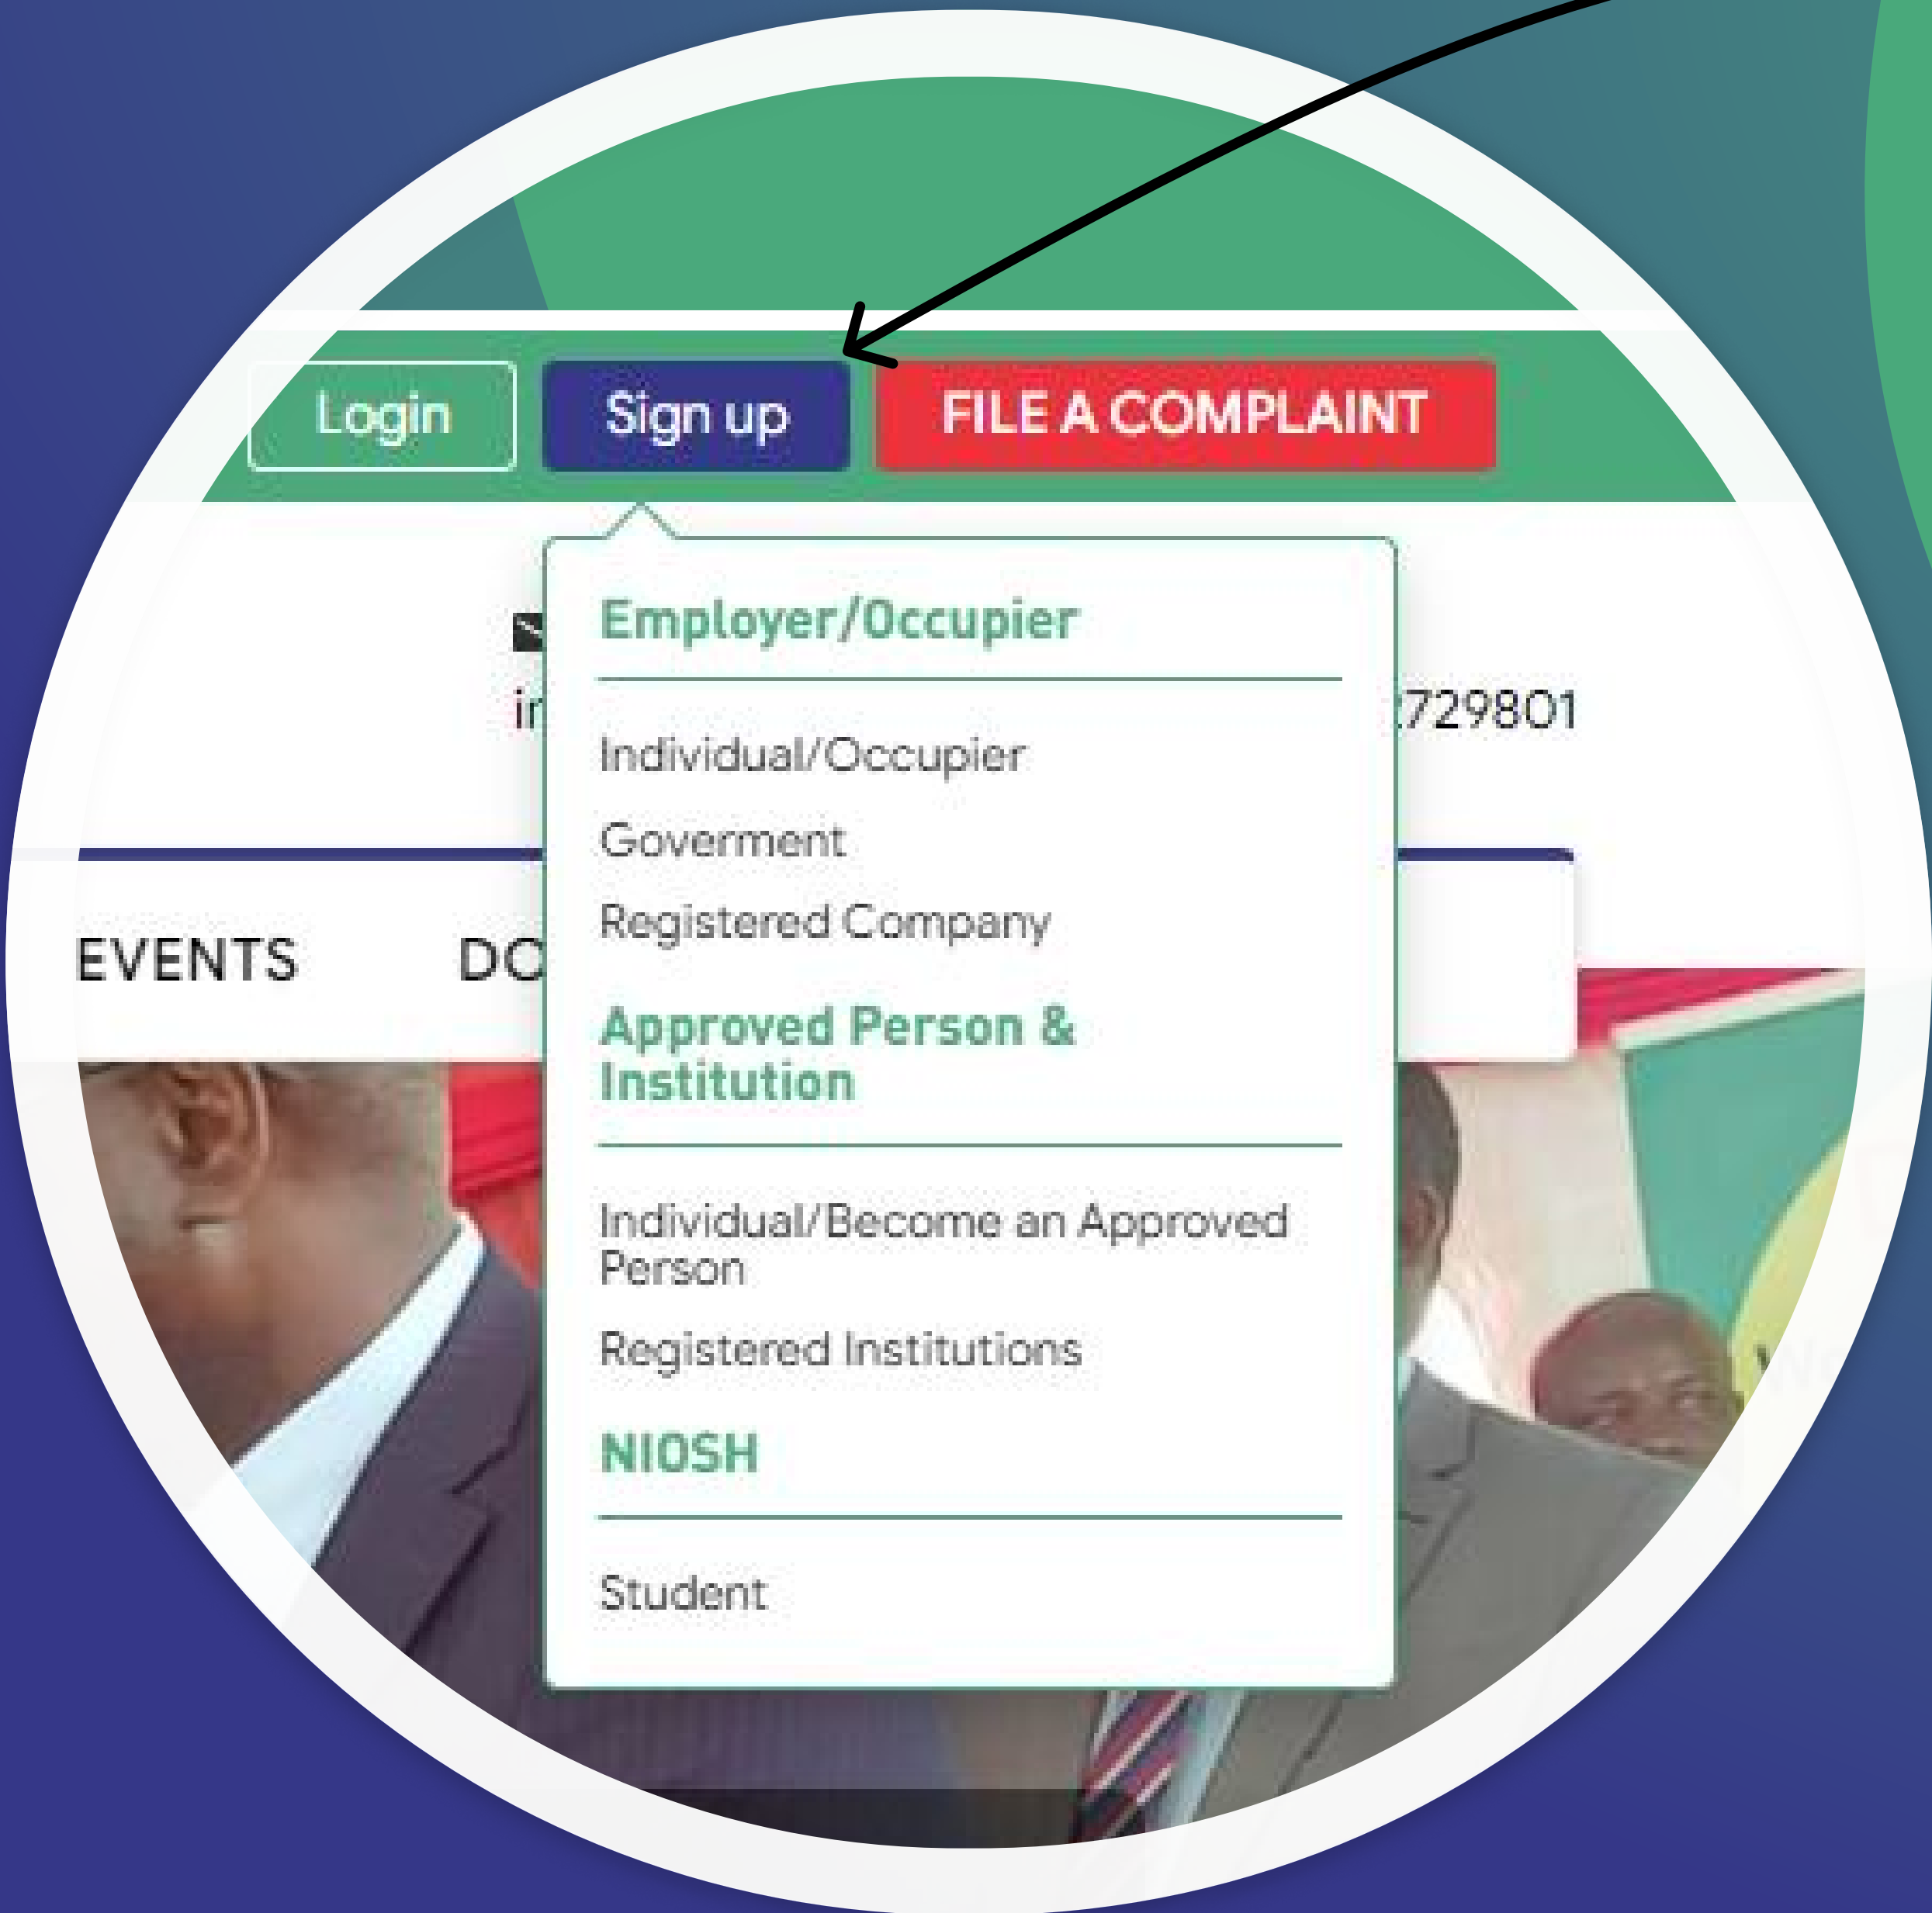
Login Sign up FILE A COMPLAINT

in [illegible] 729801

EVENTS DO

Employer/Occupier

Individual/Occupier

Goverment

Registered Company

Approved Person & Institution

Individual/Become an Approved Person

Registered Institutions

NIOSH

Student